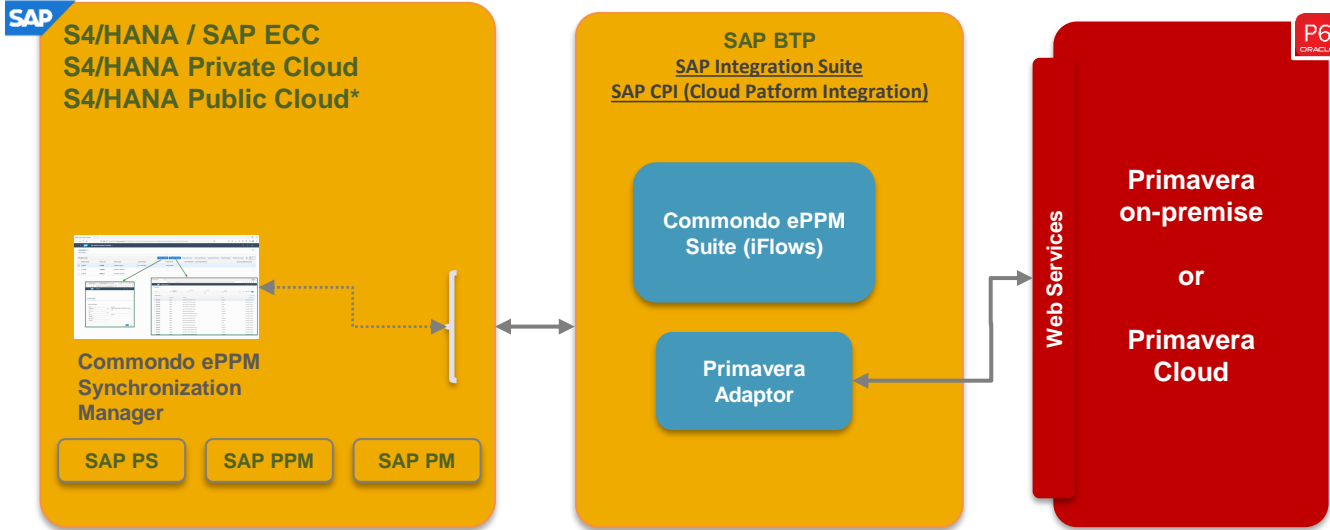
SAP

S4/HANA / SAP ECC
S4/HANA Private Cloud
S4/HANA Public Cloud*

Commondo ePPM Synchronization Manager

SAP PS
SAP PPM
SAP PM

SAP BTP
SAP Integration Suite
SAP CPI (Cloud Patform Integration)

Commondo ePPM Suite (iFlows)

Primavera Adaptor

P6
ORACLE

Web Services

Primavera on-premise

or

Primavera Cloud